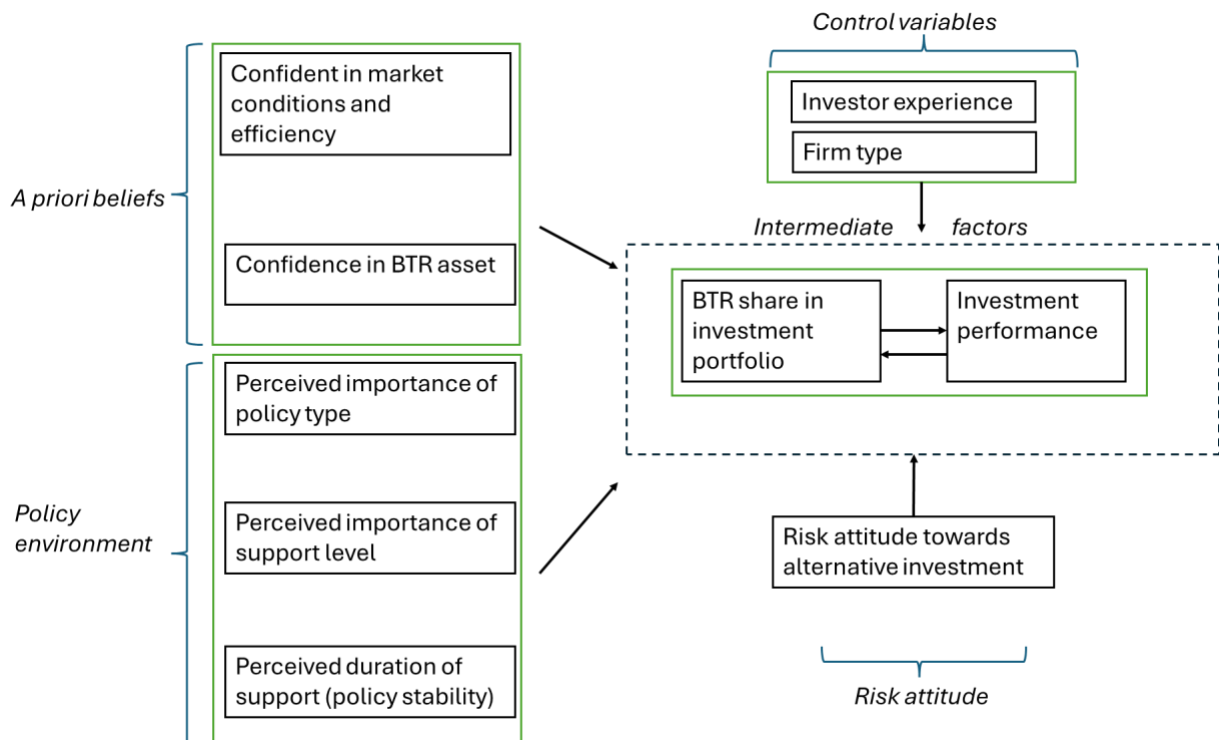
A priori beliefs

Confident in market conditions and efficiency

Confidence in BTR asset

Policy environment

Perceived importance of policy type

Perceived importance of support level

Perceived duration of support (policy stability)

Control variables

Investor experience

Firm type

Intermediate factors

BTR share in investment portfolio

Investment performance

Risk attitude towards alternative investment

Risk attitude